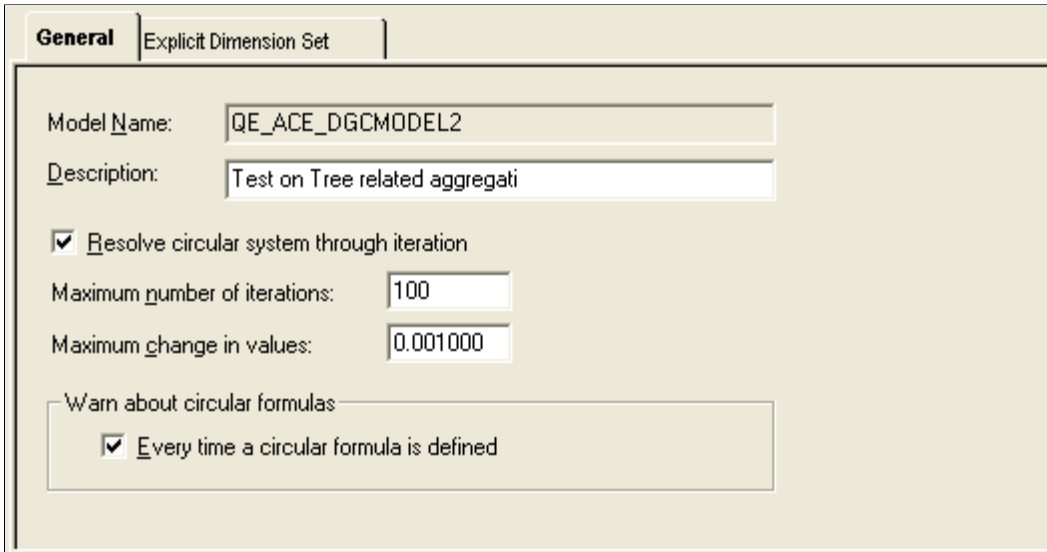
General | Explicit Dimension Set

Model Name: QE_ACE_DGCMODEL2

Description: Test on Tree related aggregati

☑ Resolve circular system through iteration

Maximum number of iterations: 100

Maximum change in values: 0.001000

Warn about circular formulas

☑ Every time a circular formula is defined